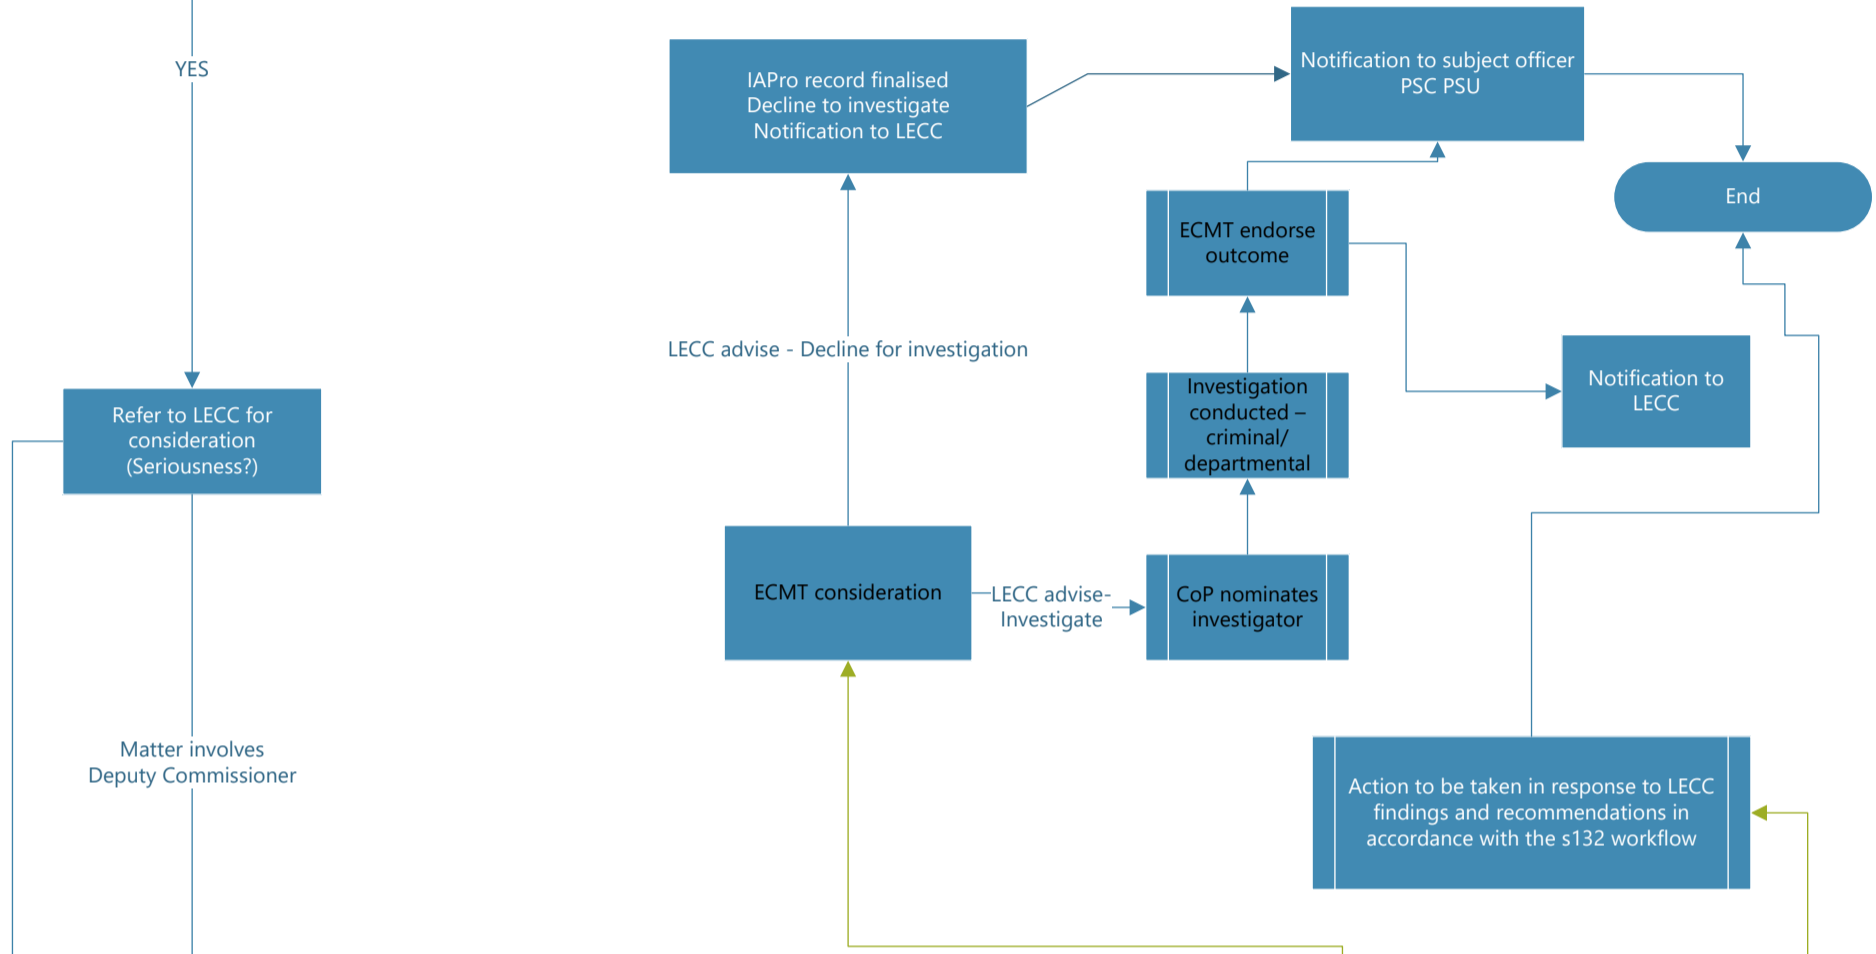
YES

Refer to LECC for consideration (Seriousness?)

Matter involves Deputy Commissioner

IAPro record finalised
Decline to investigate
Notification to LECC

LECC advise - Decline for investigation

ECMT consideration

LECC advise- Investigate

Notification to subject officer
PSC PSU

ECMT endorse outcome

Investigation conducted – criminal/ departmental

CoP nominates investigator

End

Notification to LECC

Action to be taken in response to LECC findings and recommendations in accordance with the s132 workflow